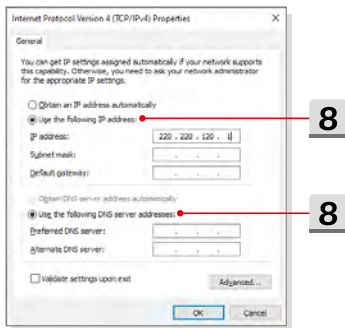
Internet Protocol Version 4 (TCP/IPv4) Properties

General

You can get IP settings assigned automatically if your network supports this capability. Otherwise, you need to ask your network administrator for the appropriate IP settings.

Obtain an IP address automatically

Use the following IP address:

IP address: 220 . 220 . 120 . 1

Subnet mask: . . .

Default gateway: . . .

Obtain DNS server address automatically

Use the following DNS server addresses:

Preferred DNS server: . . .

Alternate DNS server: . . .

Validate settings upon exit

Advanced...

OK

Cancel

8

8